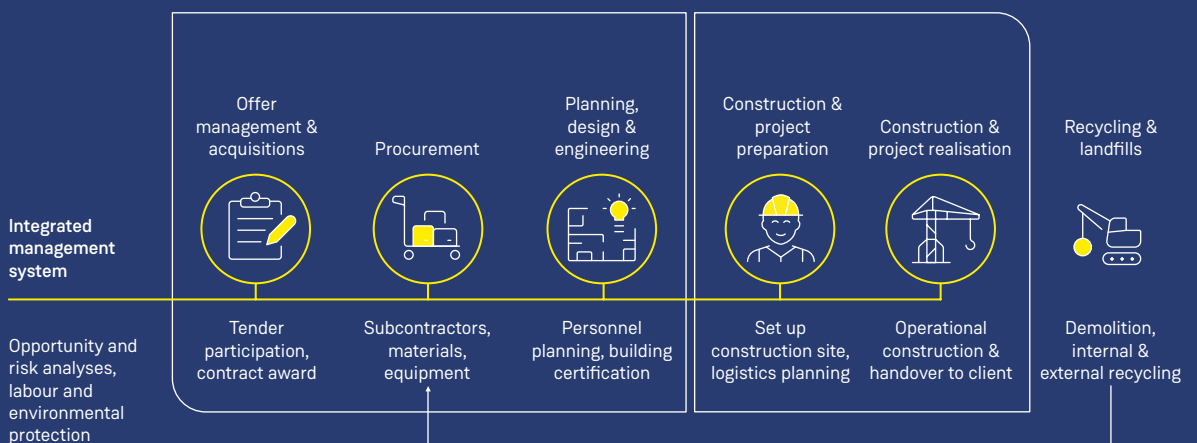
Offer management & acquisitions

Procurement

Planning, design & engineering

Construction & project preparation

Construction & project realisation

Recycling & landfills

Integrated management system

Opportunity and risk analyses, labour and environmental protection

Tender participation, contract award

Subcontractors, materials, equipment

Personnel planning, building certification

Set up construction site, logistics planning

Operational construction & handover to client

Demolition, internal & external recycling